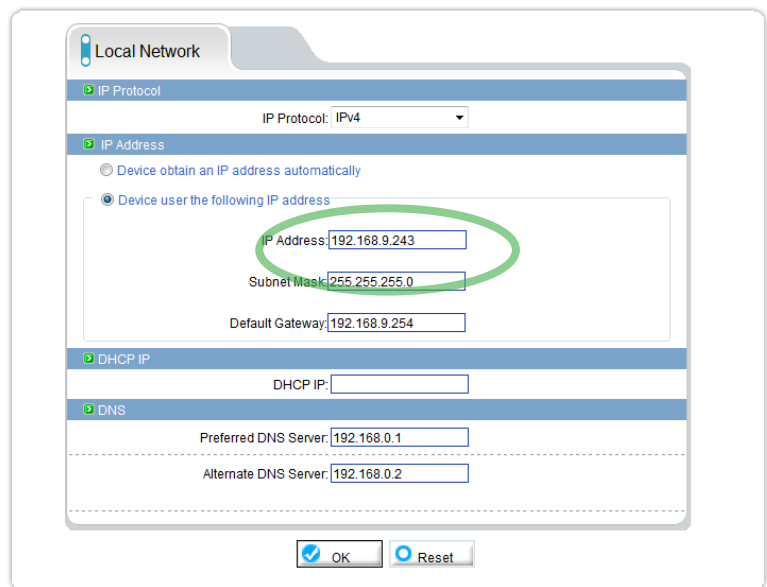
Local Network

IP Protocol

IP Protocol: IPv4

IP Address

Device obtain an IP address automatically

Device user the following IP address

IP Address: 192.168.9.243

Subnet Mask: 255.255.255.0

Default Gateway: 192.168.9.254

DHCP IP

DHCP IP:

DNS

Preferred DNS Server: 192.168.0.1

Alternate DNS Server: 192.168.0.2

OK

Reset